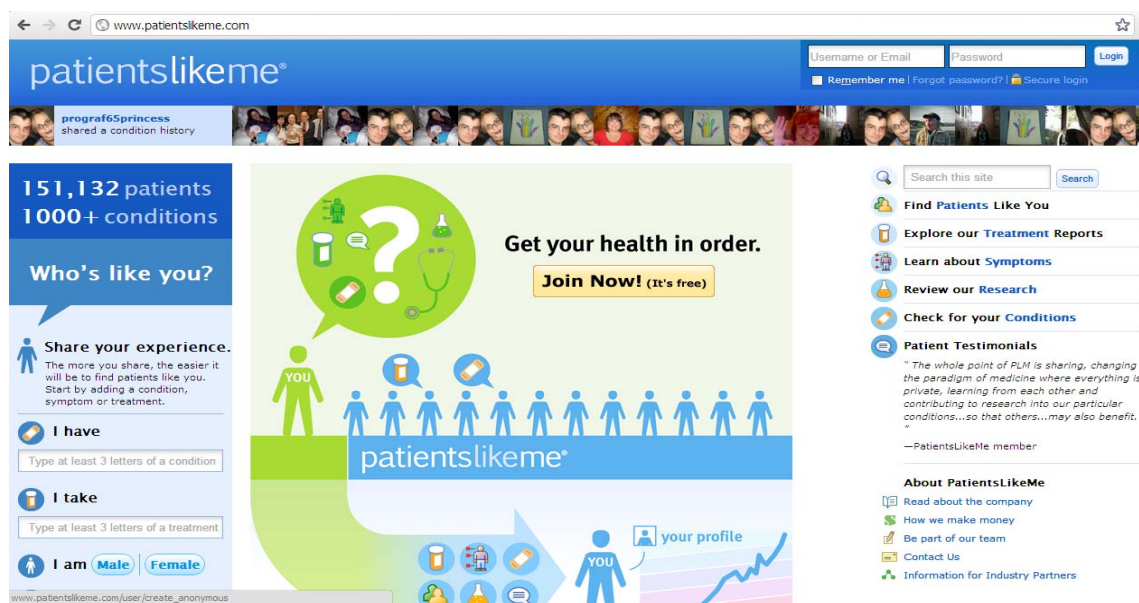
www.patientslikeme.com

patientslikeme®

Username or Email
Password
Login
Remember me | Forgot password? | Secure login

prograf65princess
shared a condition history

151,132 patients
1000+ conditions

Who's like you?

Share your experience.
The more you share, the easier it will be to find patients like you. Start by adding a condition, symptom or treatment.

I have
Type at least 3 letters of a condition

I take
Type at least 3 letters of a treatment

I am Male | Female

Get your health in order.
Join Now! (It's free)

YOU

patientslikeme®

YOU
your profile

Search this site
Search

Find Patients Like You
Explore our Treatment Reports
Learn about Symptoms
Review our Research
Check for your Conditions
Patient Testimonials

" The whole point of PLM is sharing, changing the paradigm of medicine where everything is private, learning from each other and contributing to research into our particular conditions...so that others...may also benefit. "

—PatientsLikeMe member

About PatientsLikeMe
Read about the company
How we make money
Be part of our team
Contact Us
Information for Industry Partners

www.patientslikeme.com/user/create_anonymous